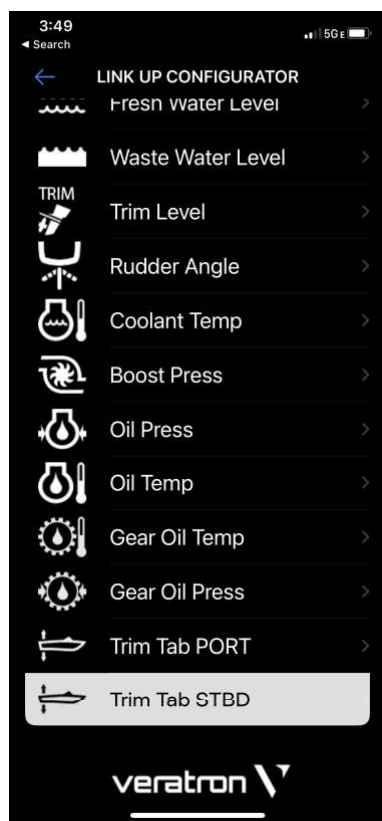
3:49
◂ Search
5G E

LINK UP CONFIGURATOR

Fresh Water Level

Waste Water Level

TRIM
Trim Level

Rudder Angle

Coolant Temp

Boost Press

Oil Press

Oil Temp

Gear Oil Temp

Gear Oil Press

Trim Tab PORT

Trim Tab STBD

veratron